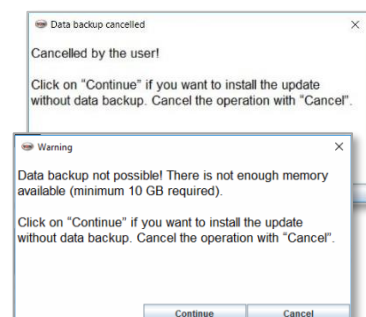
Data backup cancelled
×

Cancelled by the user!

Click on "Continue" if you want to install the update without data backup. Cancel the operation with "Cancel".

Warning
×

Data backup not possible! There is not enough memory available (minimum 10 GB required).

Click on "Continue" if you want to install the update without data backup. Cancel the operation with "Cancel".

Continue
Cancel